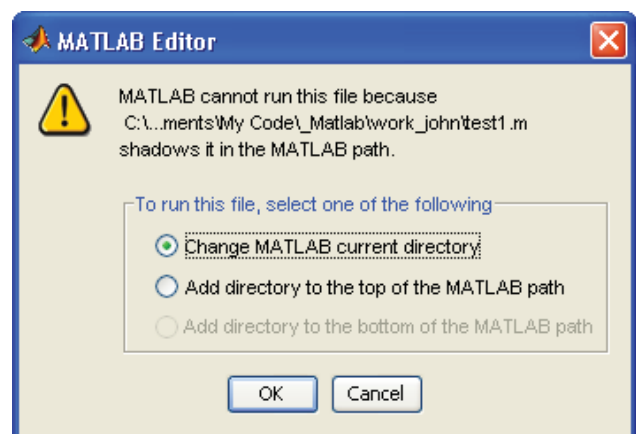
MATLAB Editor

MATLAB cannot run this file because
C:\...ments\My Code\_Matlab\work_john\test1.m
shadows it in the MATLAB path.

To run this file, select one of the following

Change MATLAB current directory

Add directory to the top of the MATLAB path

Add directory to the bottom of the MATLAB path

OK

Cancel